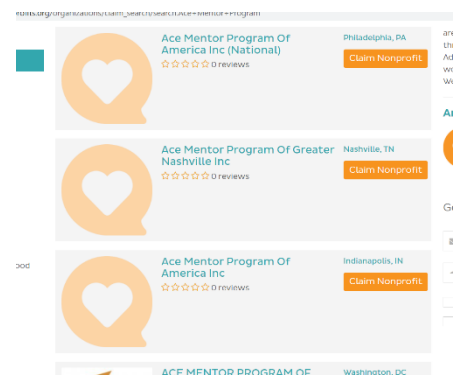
rofits.org/organizations/claim_search/search:Ace+Mentor+Program

Ace Mentor Program Of America Inc (National)
☆☆☆☆☆ 0 reviews
Philadelphia, PA
Claim Nonprofit

Ace Mentor Program Of Greater Nashville Inc
☆☆☆☆☆ 0 reviews
Nashville, TN
Claim Nonprofit

ood

Ace Mentor Program Of America Inc
☆☆☆☆☆ 0 reviews
Indianapolis, IN
Claim Nonprofit

ACE MENTOR PROGRAM OF
Washington, DC

are
thi
Ad
wo
We

Ar

Ge